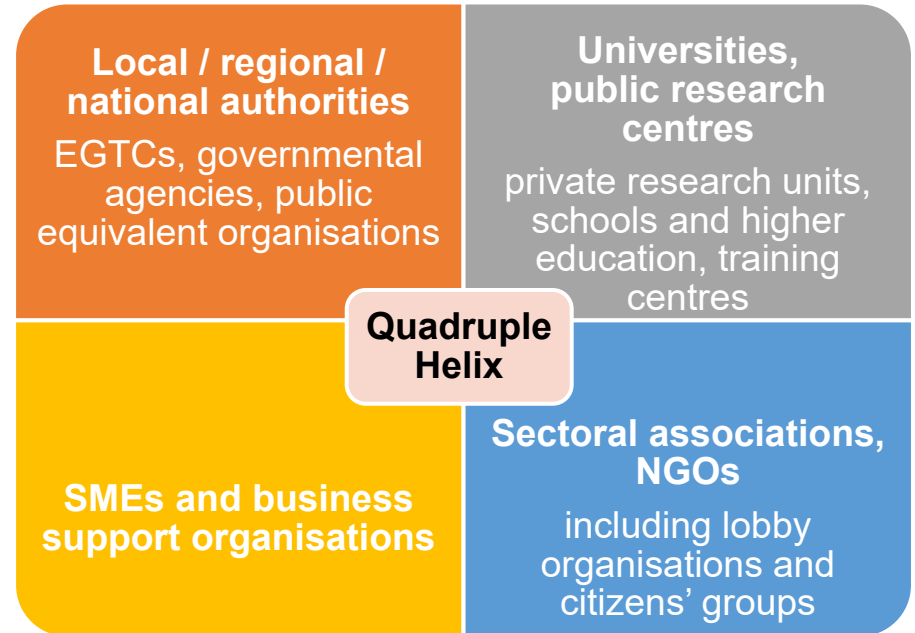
Local / regional / national authorities

EGTCs, governmental agencies, public equivalent organisations

Universities, public research centres

private research units, schools and higher education, training centres

Quadruple Helix

SMEs and business support organisations

Sectoral associations, NGOs

including lobby organisations and citizens' groups